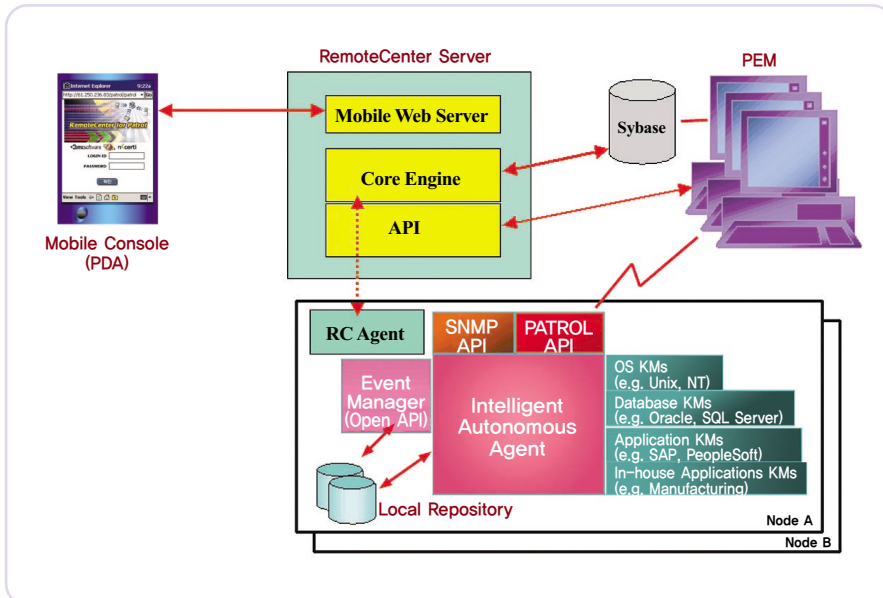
RemoteCenter Server

PEM

Internet Explorer 9:22a

RemoteCenter for Patrol

LOGIN ID

PASSWORD

View Tools

Mobile Console
(PDA)

Mobile Web Server

Sybase

Core Engine

API

RC Agent

SNMP API

PATROL API

Event Manager (Open API)

Intelligent Autonomous Agent

OS KMs
(e.g. Unix, NT)

Database KMs
(e.g. Oracle, SQL Server)

Application KMs
(e.g. SAP, PeopleSoft)

In-house Applications KMs
(e.g. Manufacturing)

Local Repository

Node A

Node B